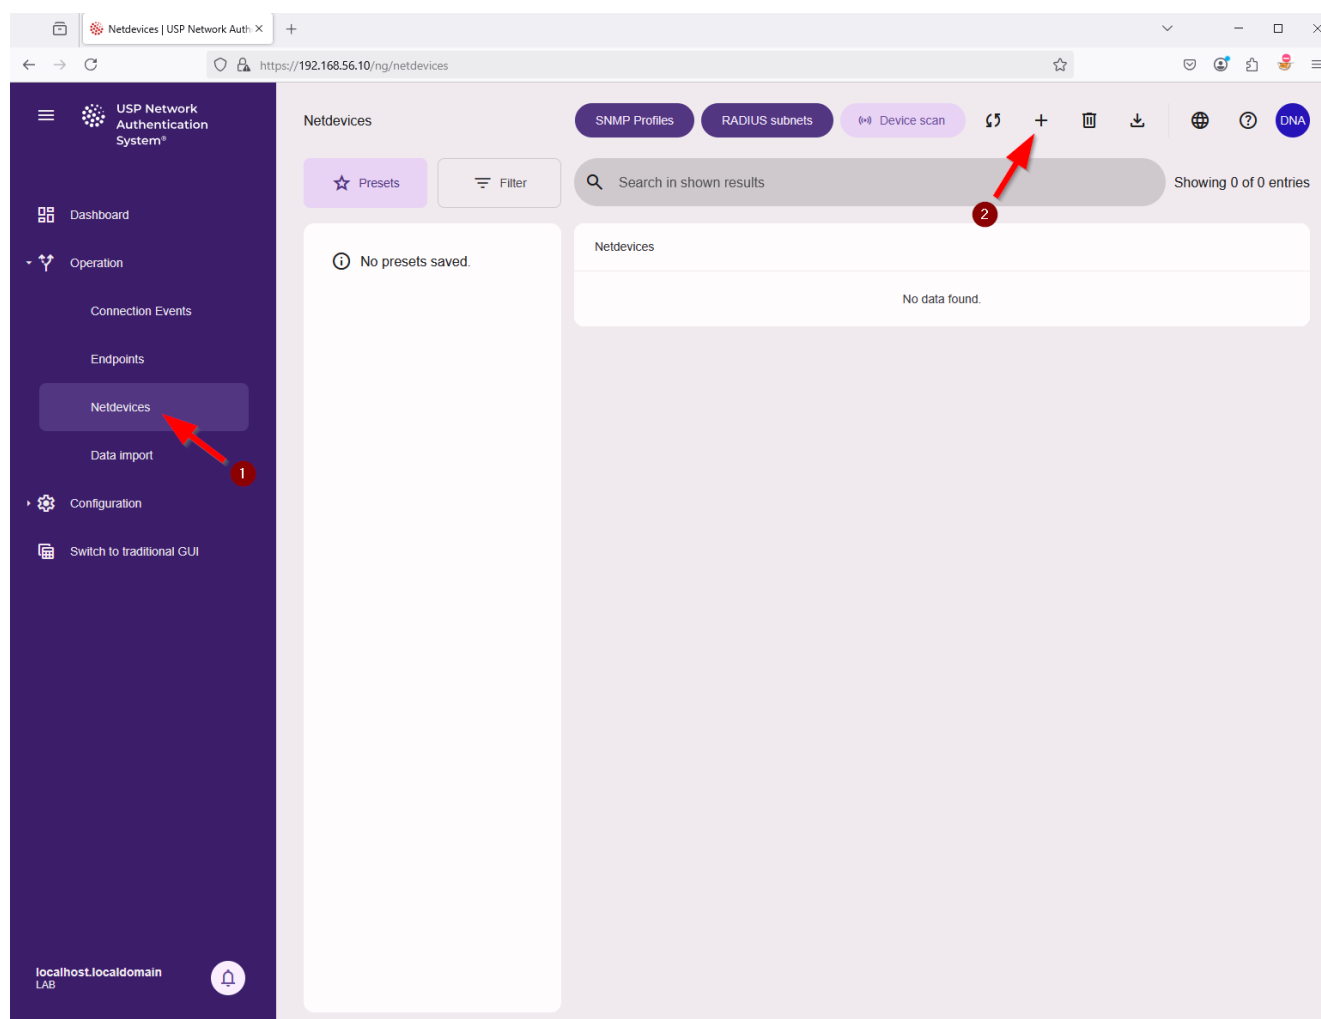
Netdevices | USP Network Auth ×

https://192.168.56.10/ng/netdevices

USP Network Authentication System®

Dashboard

Operation

Connection Events

Endpoints

Netdevices

Data import

1

Configuration

Switch to traditional GUI

localhost.localdomain
LAB

Netdevices

SNMP Profiles

RADIUS subnets

Device scan

DNA

Presets

Filter

Search in shown results

2

Showing 0 of 0 entries

No presets saved.

Netdevices

No data found.